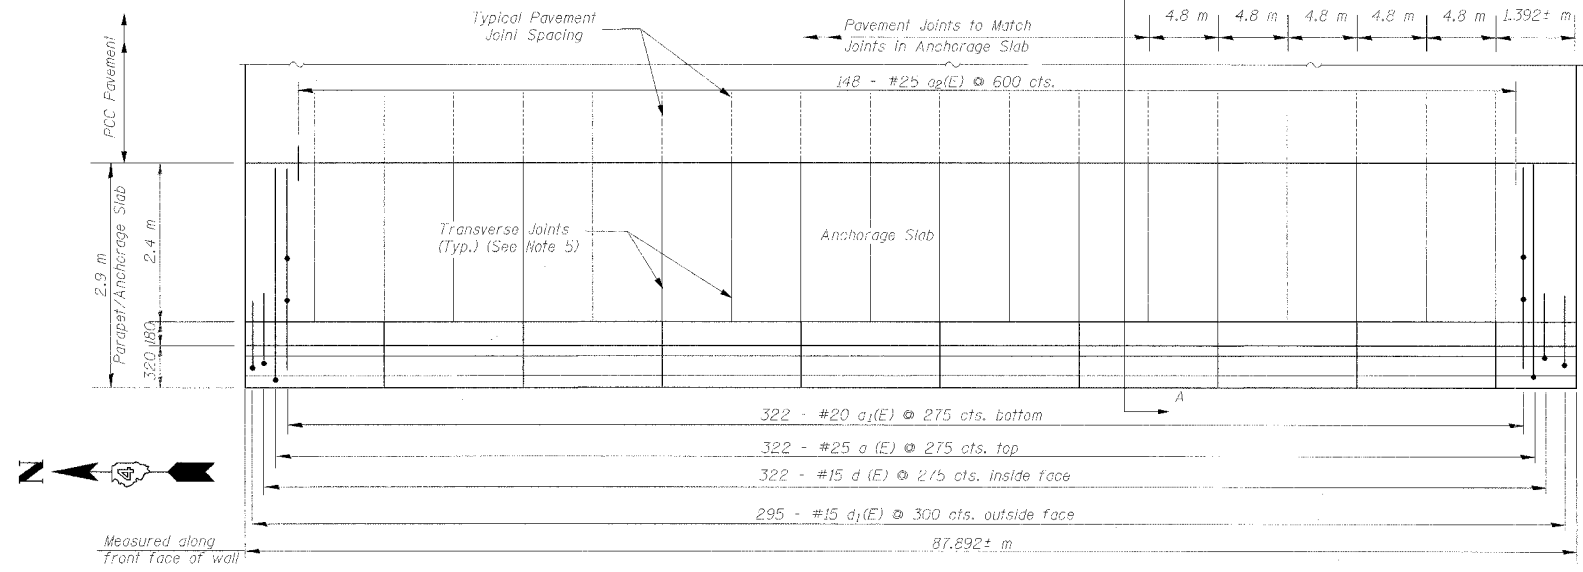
Typical Pavement Joint Spacing

Pavement Joints to Match Joints in Anchorage Slab

4.8 m | 4.8 m | 4.8 m | 4.8 m | 4.8 m | 1.392± m

148 - #25 $a_2$(E) @ 600 cts.

PCC Pavement

2.9 m

Parapet/Anchorage Slab

2.4 m

320

180

Transverse Joints (Typ.) (See Note 5)

Anchorage Slab

A

322 - #20 $a_1$(E) @ 275 cts. bottom

322 - #25 a (E) @ 275 cts. top

322 - #15 d (E) @ 275 cts. inside face

295 - #15 $d_1$(E) @ 300 cts. outside face

Measured along front face of wall

87.892± m

N